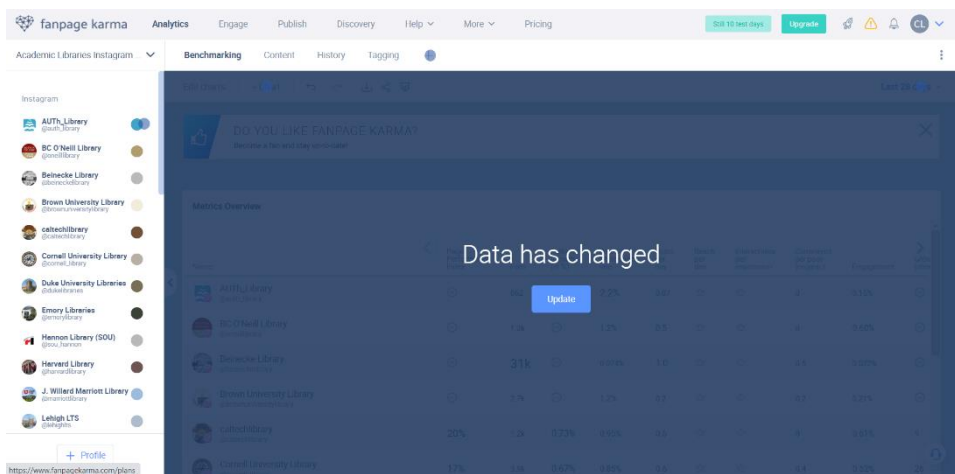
fanpage karma Analytics Engage Publish Discovery Help More Pricing Still 10 test days Upgrade CL

Academic Libraries Instagram

Benchmarking Content History Tagging

Instagram

AUTh_Library @auth_library

BC O'Neill Library @oneilllibrary

Beinecke Library @beineckelibrary

Brown University Library @brownuniversitylibrary

caltechlibrary @caltechlibrary

Cornell University Library @cornell_library

Duke University Libraries @dukelibraries

Emory Libraries @emorylibrary

Hannon Library (SOU) @sou_hannon

Harvard Library @harvardlibrary

J. Willard Marriott Library @marriottlibrary

Lehigh LTS @lehighlts

+ Profile

https://www.fanpagekarma.com/plans

Last 28 Days

DO YOU LIKE FANPAGE KARMA?

Metrics Overview

Data has changed

Update